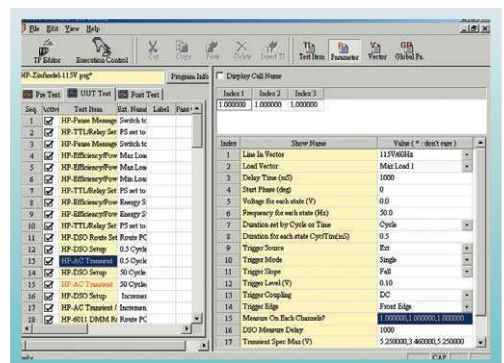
File Edit View Help

TP Editor Execution Control Cut Copy Paste Delete Insert TI Test Item Parameter Vector Global Pa.

HP-Zinfandel-115V.prg* Program Info Display Call Name

Pre Test UUT Test Post Test

| Seq. | Active | Test Item | Ext. Name | Label | Pass |
|---|---|---|---|---|---|
| 1 | ☑ | HP-Pause Message | Switch to | | |
| 2 | ☑ | HP-TTL/Relay Set | PS set to | | |
| 3 | ☑ | HP-Pause Message | Switch to | | |
| 4 | ☑ | HP-Efficiency/Pow | Max Loa | | |
| 5 | ☑ | HP-TTL/Relay Set | PS set to | | |
| 6 | ☑ | HP-Efficiency/Pow | Max Loa | | |
| 7 | ☑ | HP-Efficiency/Pow | Max Loa | | |
| 8 | ☑ | HP-Efficiency/Pow | Energy S | | |
| 9 | ☑ | HP-Efficiency/Pow | Energy S | | |
| 10 | ☑ | HP-TTL/Relay Set | PS set to | | |
| 11 | ☑ | HP-DSO Route Set | Route PC | | |
| 12 | ☑ | HP-DSO Setup | 0.5 Cycle | | |
| 13 | ☑ | HP-AC Transient | 0.5 Cycle | | |
| 14 | ☑ | HP-DSO Setup | 50 Cycle | | |
| 15 | ☑ | HP-AC Transient | 50 Cycle | | |
| 16 | ☑ | HP-DSO Setup | Incremen | | |
| 17 | ☑ | HP-AC Transient / | Incremen | | |
| 18 | ☑ | HP-6011 DMM R/ | Route PC | | |

| Index 1 | Index 2 | Index 3 |
|---|---|---|
| 1.000000 | 1.000000 | 1.000000 |

| Index | Show Name | Value ( * : don't care ) |
|---|---|---|
| 1 | Line In Vector | 115V/60Hz |
| 2 | Load Vector | Max Load 1 |
| 3 | Delay Time (mS) | 1000 |
| 4 | Start Phase (deg) | 0 |
| 5 | Voltage for each state (V) | 0.0 |
| 6 | Frequency for each state (Hz) | 50.0 |
| 7 | Duration set by Cycle or Time | Cycle |
| 8 | Duration for each state CycTim(mS) | 0.5 |
| 9 | Trigger Source | Ext |
| 10 | Trigger Mode | Single |
| 11 | Trigger Slope | Fall |
| 12 | Trigger Level (V) | 0.10 |
| 13 | Trigger Coupling | DC |
| 14 | Trigger Edge | Front Edge |
| 15 | Measure On Each Channels? | 1.000000,1.000000,1.000000 |
| 16 | DSO Measure Delay | 1000 |
| 17 | Transient Spec Max (V) | 5.250000,3.460000,5.250000 |

CAP